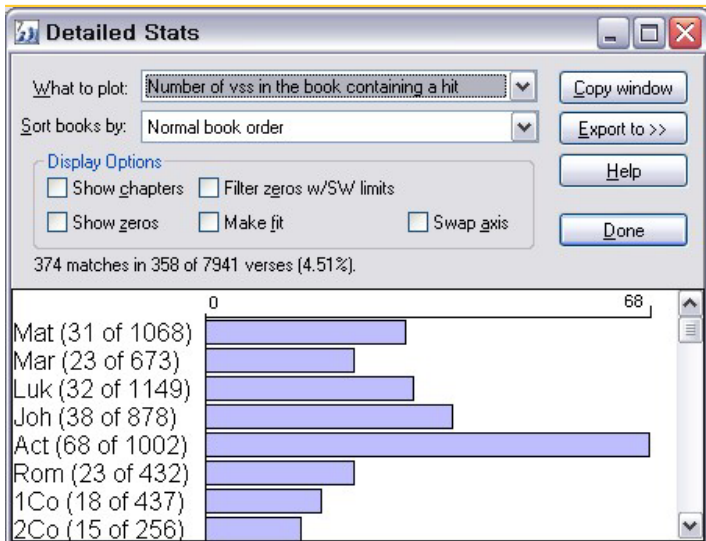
Detailed Stats

What to plot: Number of vss in the book containing a hit
Sort books by: Normal book order

Copy window
Export to >>
Help
Done

Display Options
Show chapters
Filter zeros w/SW limits
Show zeros
Make fit
Swap axis

374 matches in 358 of 7941 verses (4.51%).

0
68

Mat (31 of 1068)
Mar (23 of 673)
Luk (32 of 1149)
Joh (38 of 878)
Act (68 of 1002)
Rom (23 of 432)
1Co (18 of 437)
2Co (15 of 256)